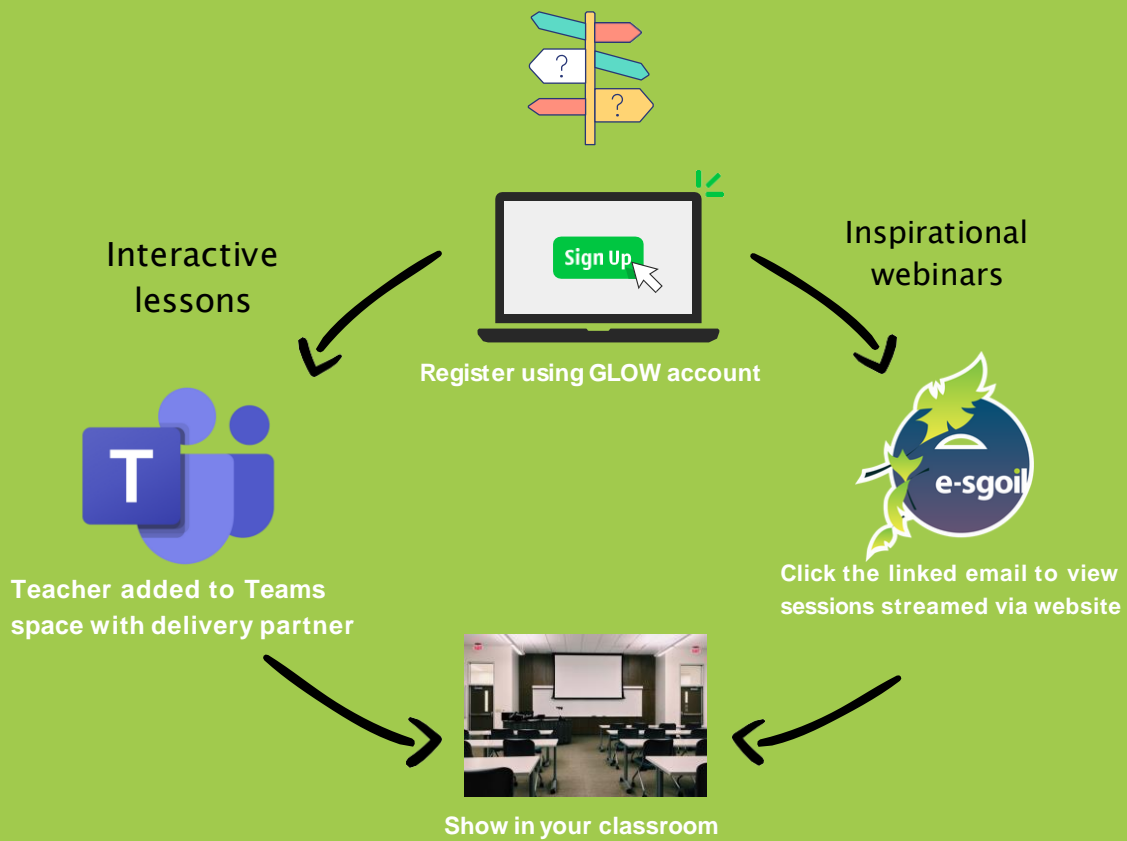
?

?

Sign Up

Register using GLOW account

Interactive lessons

Inspirational webinars

T

e-sgoil

Teacher added to Teams space with delivery partner

Click the linked email to view sessions streamed via website

Show in your classroom